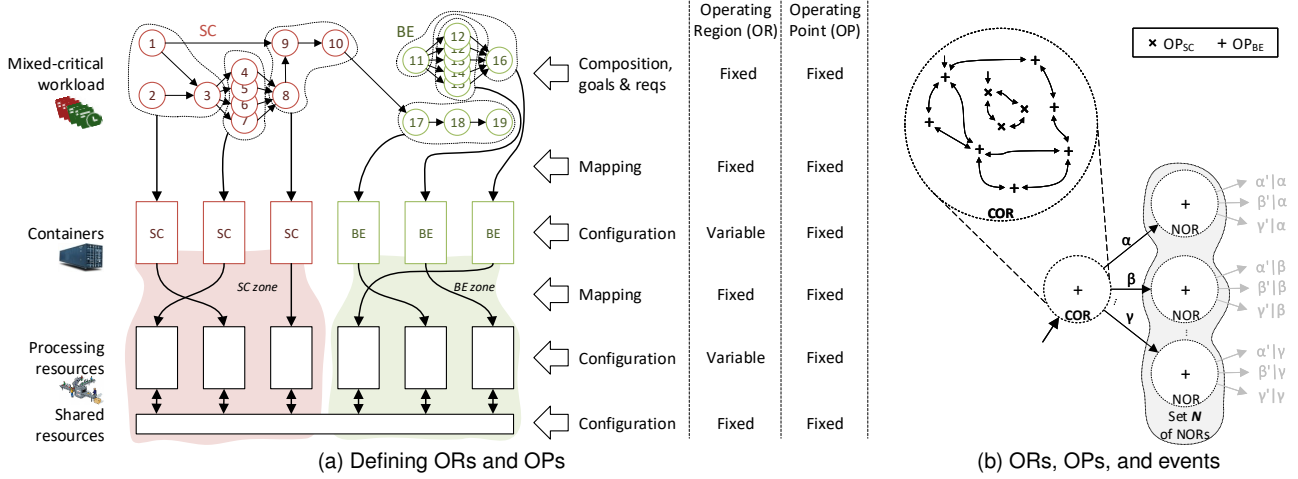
Mixed-critical workload

SC

1
2
3
4
5
6
7
8
9
10

BE

11
12
13
14
15
16
17
18
19

Containers

SC SC SC BE BE BE

SC zone

BE zone

Processing resources

Shared resources

Composition, goals & reqs
Mapping
Configuration
Mapping
Configuration
Configuration

| Operating Region (OR) | Operating Point (OP) |
|---|---|
| Fixed | Fixed |
| Fixed | Fixed |
| Variable | Fixed |
| Fixed | Fixed |
| Variable | Fixed |
| Fixed | Fixed |

(a) Defining ORs and OPs

× $OP_{SC}$ + $OP_{BE}$

COR

COR

α
β
γ

NOR
NOR
NOR

Set $N$ of NORs

α'|α
β'|α
γ'|α
α'|β
β'|β
γ'|β
α'|γ
β'|γ
γ'|γ

(b) ORs, OPs, and events